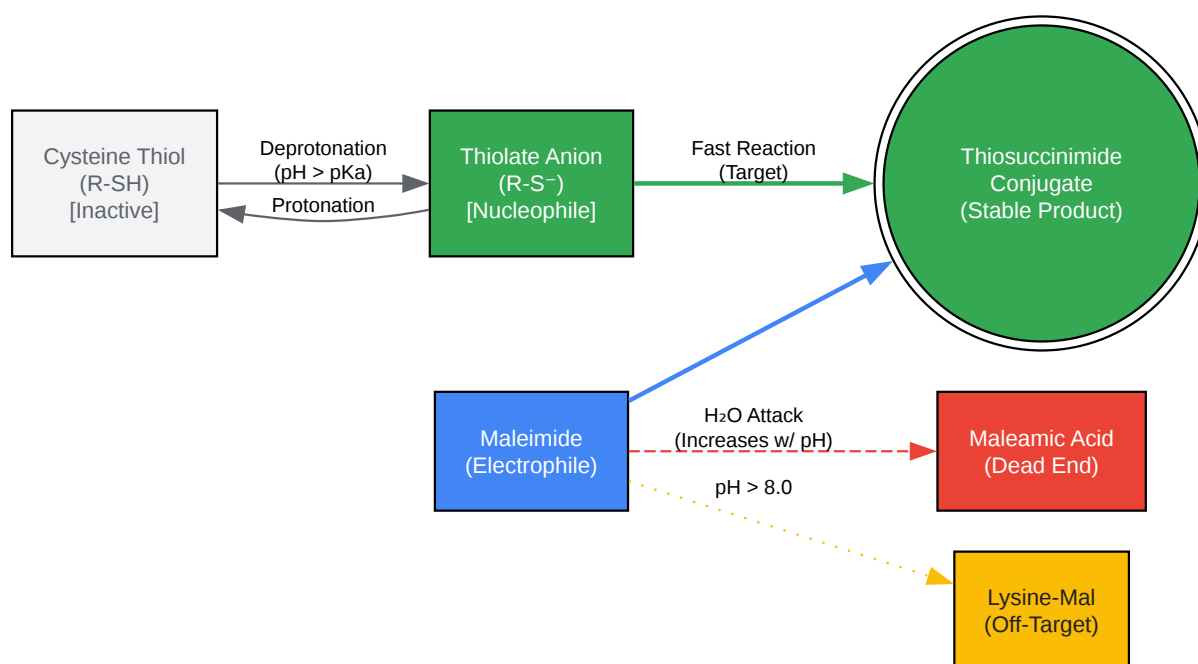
Cysteine Thiol
(R-SH)
[Inactive]

Deprotonation
(pH > pKa)

Protonation

Thiolate Anion
(R-S⁻)
[Nucleophile]

Fast Reaction
(Target)

Thiosuccinimide
Conjugate
(Stable Product)

Maleimide
(Electrophile)

$H_2O$ Attack
(Increases w/ pH)

Maleamic Acid
(Dead End)

pH > 8.0

Lysine-Mal
(Off-Target)